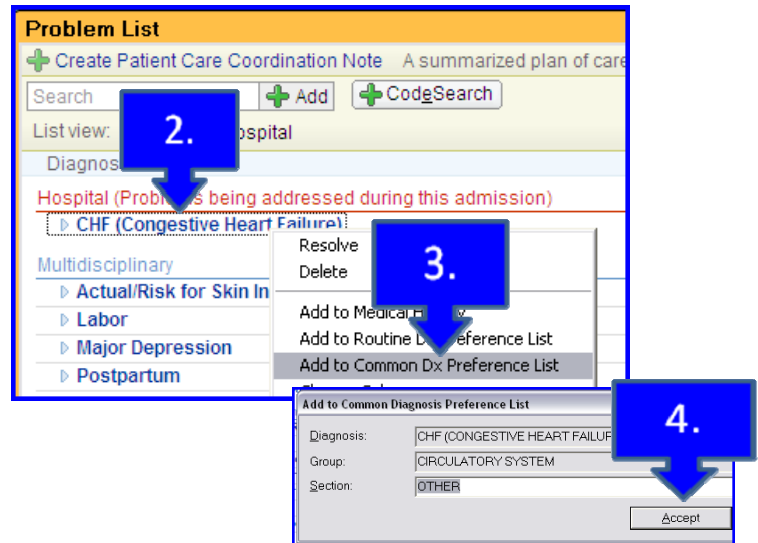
Problem List
Create Patient Care Coordination Note A summarized plan of care
Search
Add
CodeSearch
List view: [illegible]ospital
Diagnos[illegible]
2.
Hospital (Prob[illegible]s being addressed during this admission)
CHF (Congestive Heart Failure)
Resolve
Delete
3.
Multidisciplinary
Actual/Risk for Skin In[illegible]
Add to Medical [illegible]
Labor
Add to Routine D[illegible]reference List
Major Depression
Add to Common Dx Preference List
Postpartum
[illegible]
Add to Common Diagnosis Preference List
4.
Diagnosis: CHF (CONGESTIVE HEART FAILUR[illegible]
Group: CIRCULATORY SYSTEM
Section: OTHER
Accept